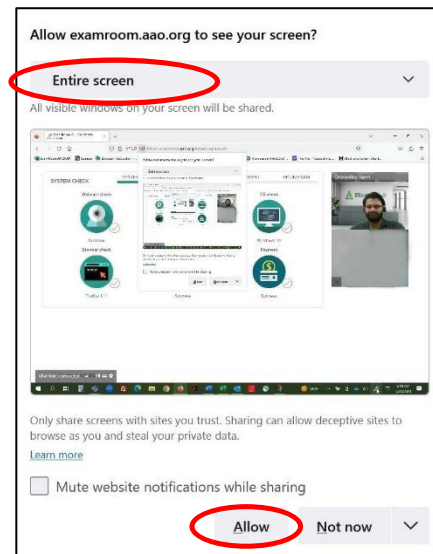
Allow examroom.aao.org to see your screen?

Entire screen

All visible windows on your screen will be shared.

SYSTEM CHECK

Webcam check

Success

Browser check

Online 1.1

Success

ID check

Success

Payment

Success

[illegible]

Only share screens with sites you trust. Sharing can allow deceptive sites to browse as you and steal your private data.

Learn more

Mute website notifications while sharing

Allow

Not now